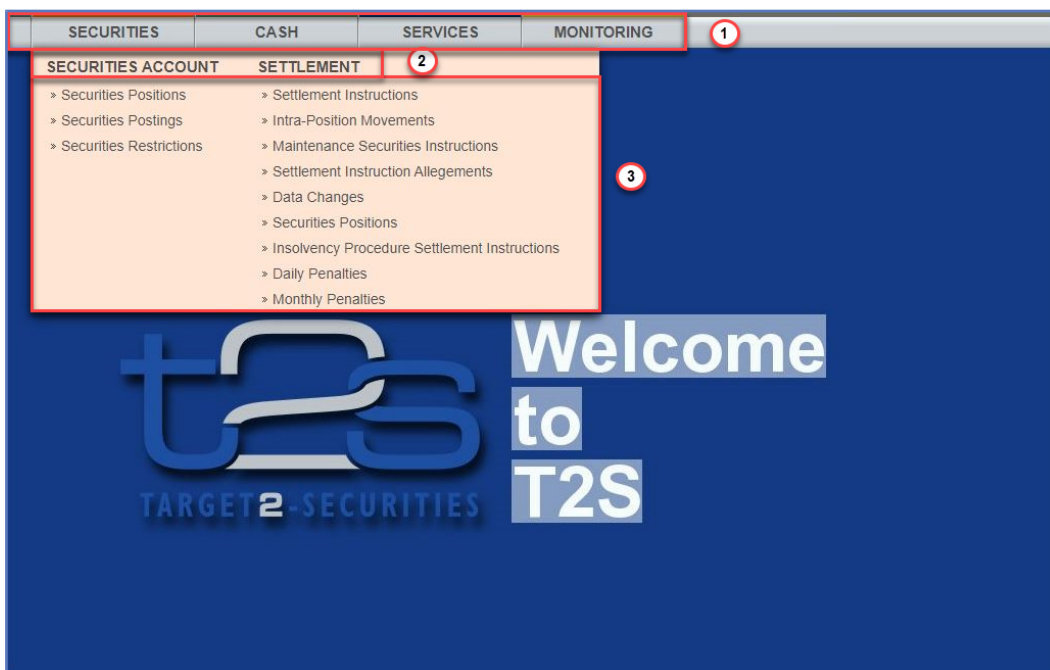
SECURITIES CASH SERVICES MONITORING

1

SECURITIES ACCOUNT

» Securities Positions
» Securities Postings
» Securities Restrictions

SETTLEMENT

2

» Settlement Instructions
» Intra-Position Movements
» Maintenance Securities Instructions
» Settlement Instruction Allegements
» Data Changes
» Securities Positions
» Insolvency Procedure Settlement Instructions
» Daily Penalties
» Monthly Penalties

3

t2s
TARGET2-SECURITIES

Welcome to T2S